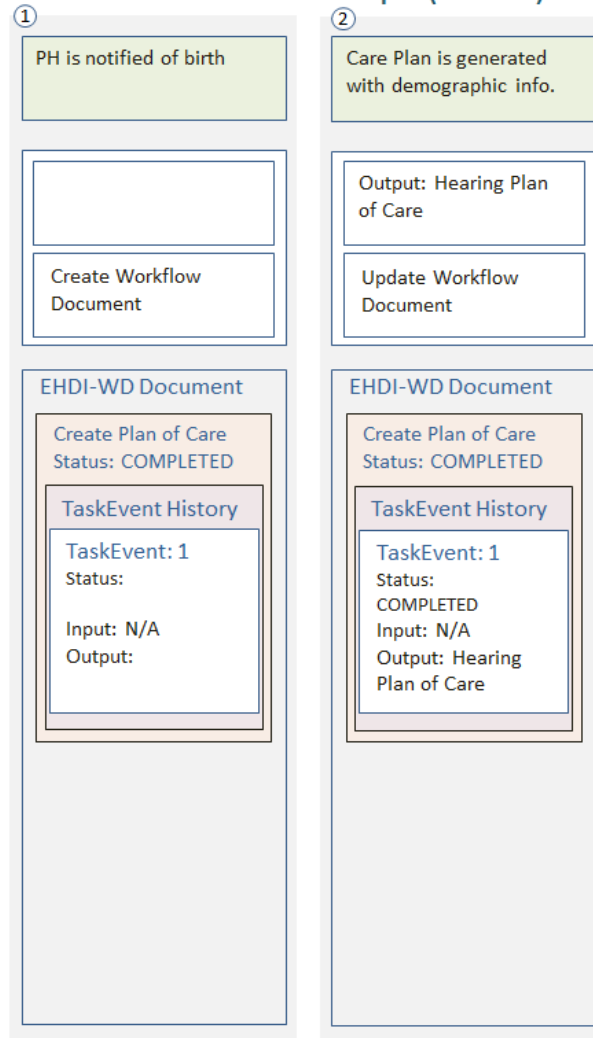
①

PH is notified of birth

Create Workflow Document

EHDI-WD Document

Create Plan of Care
Status: COMPLETED

TaskEvent History

TaskEvent: 1
Status:

Input: N/A
Output:

②

Care Plan is generated with demographic info.

Output: Hearing Plan of Care

Update Workflow Document

EHDI-WD Document

Create Plan of Care
Status: COMPLETED

TaskEvent History

TaskEvent: 1
Status:
COMPLETED
Input: N/A
Output: Hearing Plan of Care